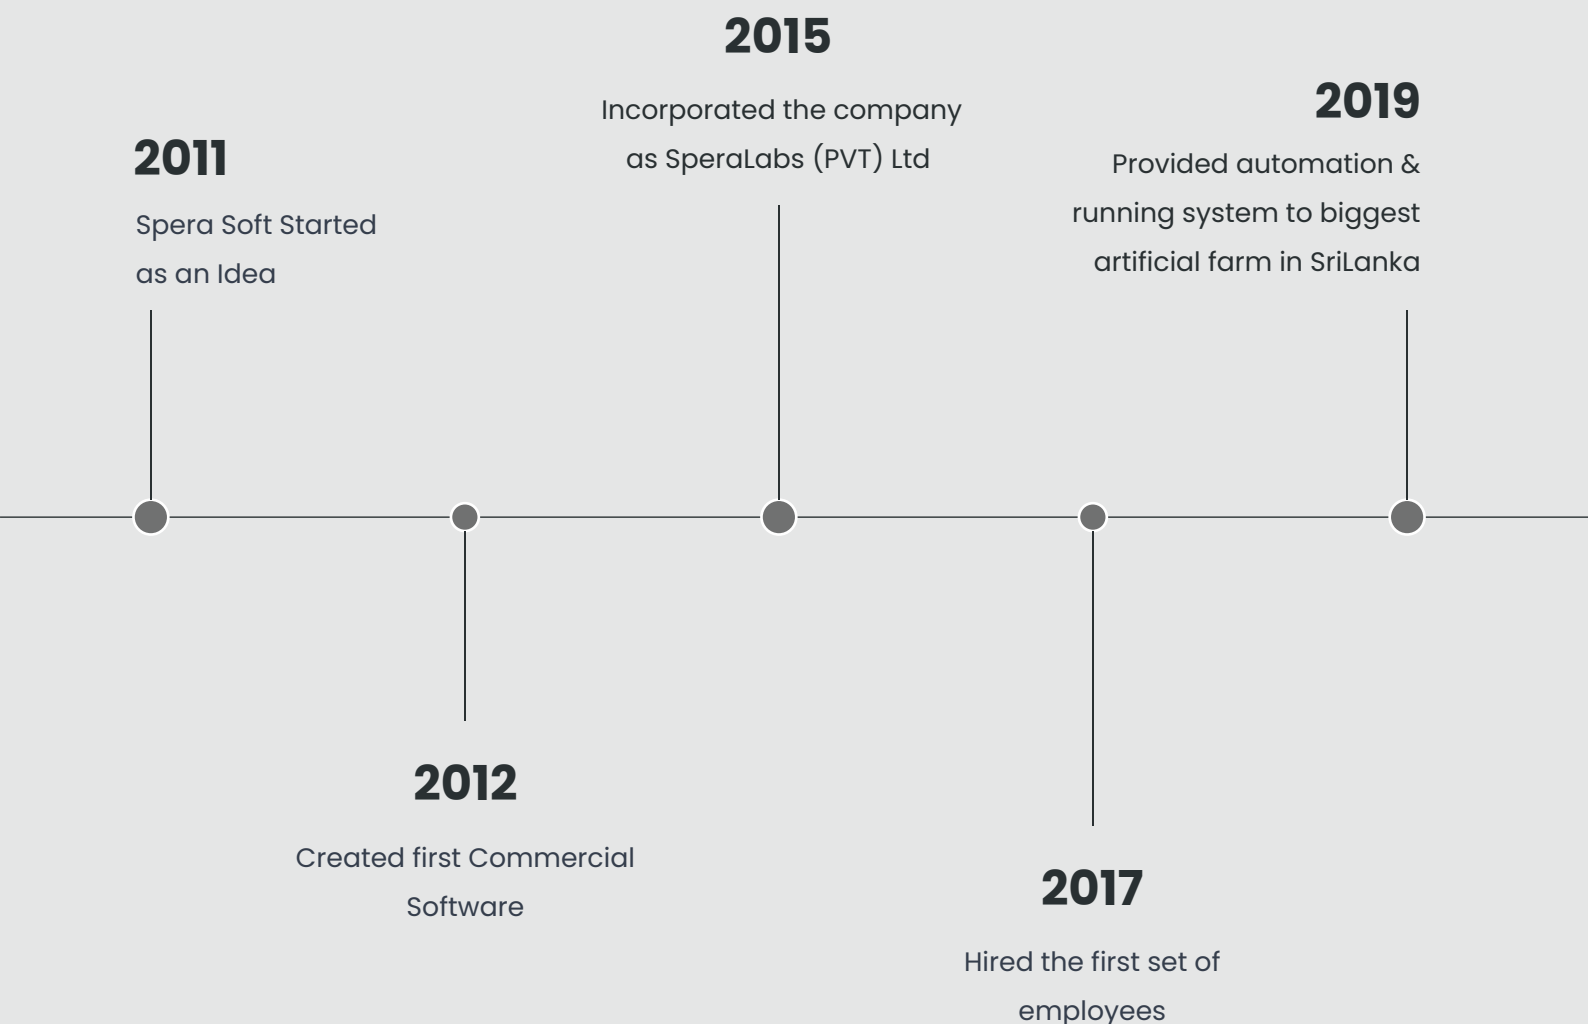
2015

Incorporated the company as SperaLabs (PVT) Ltd

2019

Provided automation & running system to biggest artificial farm in SriLanka

2011

Spera Soft Started as an Idea

2012

Created first Commercial Software

2017

Hired the first set of employees